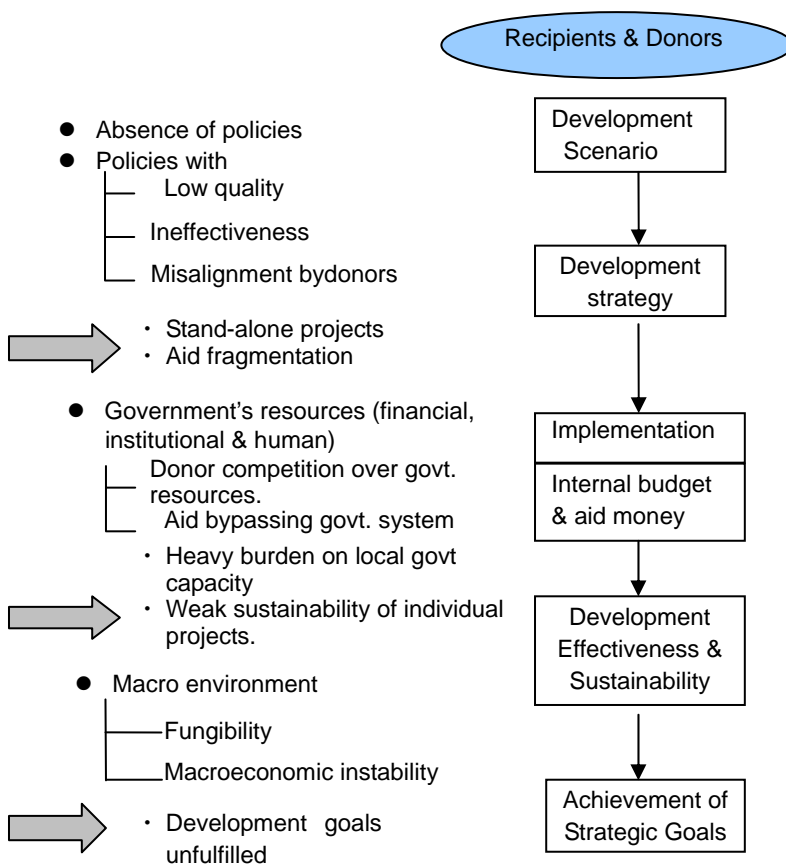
Recipients & Donors

Development Scenario

Development strategy

Implementation

Internal budget & aid money

Development Effectiveness & Sustainability

Achievement of Strategic Goals

- Absence of policies
- Policies with
  - Low quality
  - Ineffectiveness
  - Misalignment bydonors

・ Stand-alone projects
・ Aid fragmentation

- Government's resources (financial, institutional & human)
  - Donor competition over govt. resources.
  - Aid bypassing govt. system

・ Heavy burden on local govt capacity
・ Weak sustainability of individual projects.

- Macro environment
  - Fungibility
  - Macroeconomic instability

・ Development goals unfulfilled